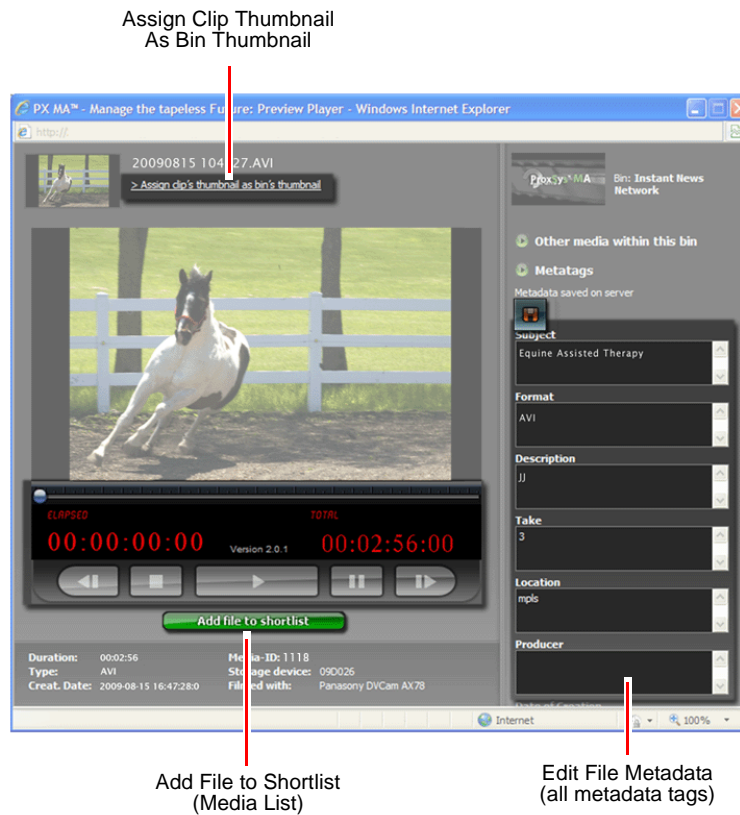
Assign Clip Thumbnail
As Bin Thumbnail

PX MA™ - Manage the tapeless Future: Preview Player - Windows Internet Explorer

http://

20090815 104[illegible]27.AVI

> Assign clip's thumbnail as bin's thumbnail

ProxSys MA

Bin: Instant News Network

Other media within this bin

Metatags

Metadata saved on server

Subject

Equine Assisted Therapy

Format

AVI

Description

JJ

Take

3

Location

mpls

Producer

ELAPSED

00:00:00:00

Version 2.0.1

TOTAL

00:02:56:00

Add file to shortlist

Duration: 00:02:56
Type: AVI
Creat. Date: 2009-08-15 16:47:28:0

Media-ID: 1118
Storage device: 09D026
Filmed with: Panasonic DVCam AX78

Internet

100%

Add File to Shortlist
(Media List)

Edit File Metadata
(all metadata tags)